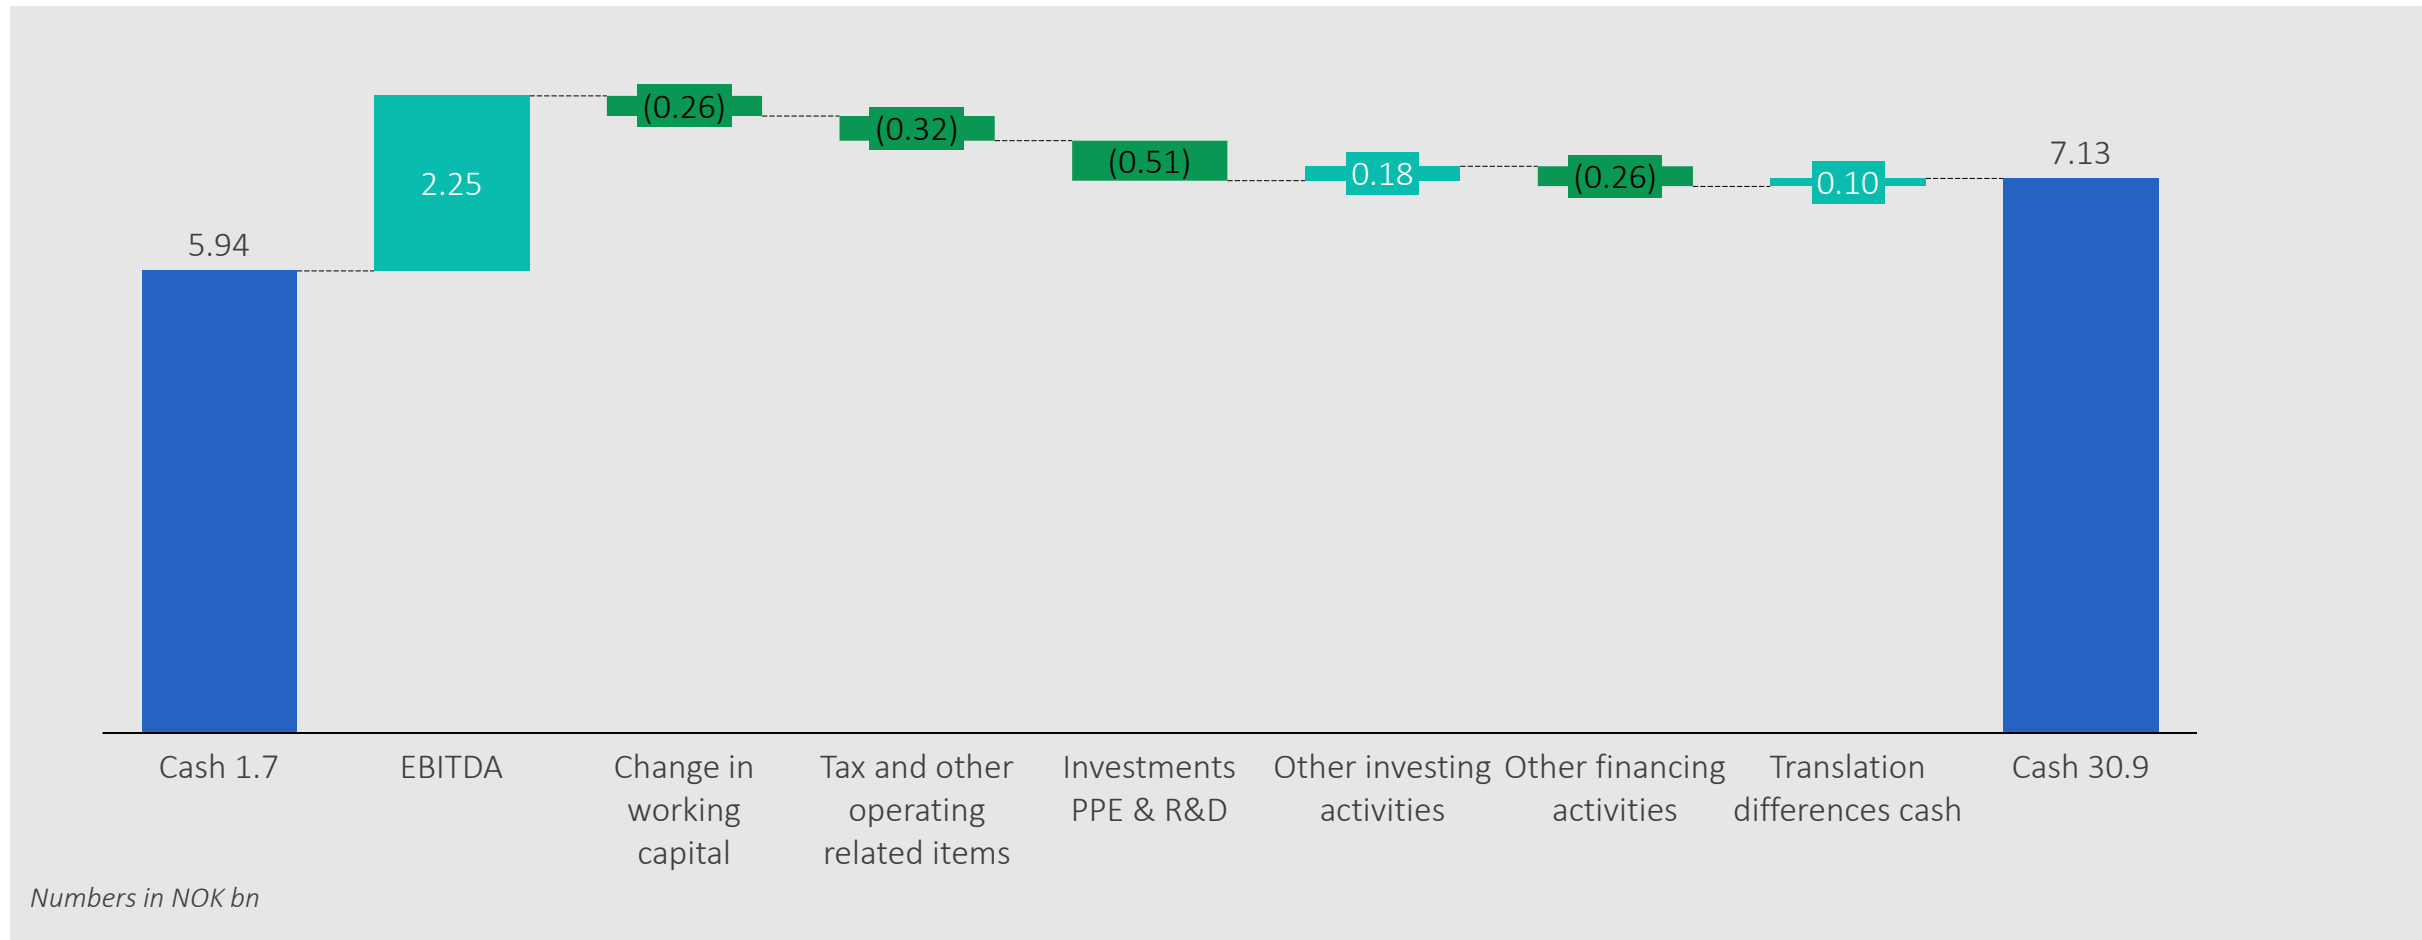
5.94

2.25

(0.26)

(0.32)

(0.51)

0.18

(0.26)

0.10

7.13

Cash 1.7

EBITDA

Change in working capital

Tax and other operating related items

Investments PPE & R&D

Other investing activities

Other financing activities

Translation differences cash

Cash 30.9

Numbers in NOK bn